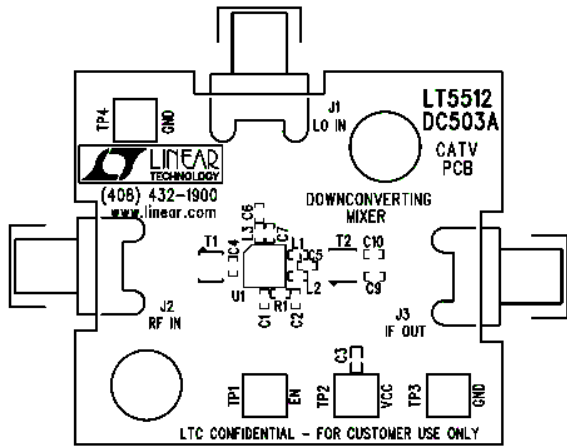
TP4 GND

J1
LO IN

LT5512
DC503A

CATV
PCB

LINEAR TECHNOLOGY

(408) 432-1900
www.linear.com

DOWNCONVERTING
MIXER

T1 C4 L3 C6 C7 L1 C5 T2 C10 C9 L2 U1 R1 C1 C2

J2
RF IN

J3
IF OUT

C3

TP1 EN

TP2 VCC

TP3 GND

LTC CONFIDENTIAL - FOR CUSTOMER USE ONLY